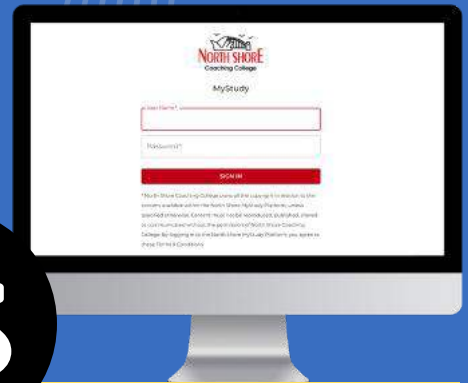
NORTH SHORE
Coaching College

MyStudy

User Name *

Password *

SIGN IN

*North Shore Coaching College owns all the copyright in relation to the content available on the North Shore MyStudy Platform, unless specified otherwise. Contents must not be reproduced, published, shared or communicated without the permission of North Shore Coaching College. By logging in to the North Shore MyStudy Platform, you agree to these Terms & Conditions.